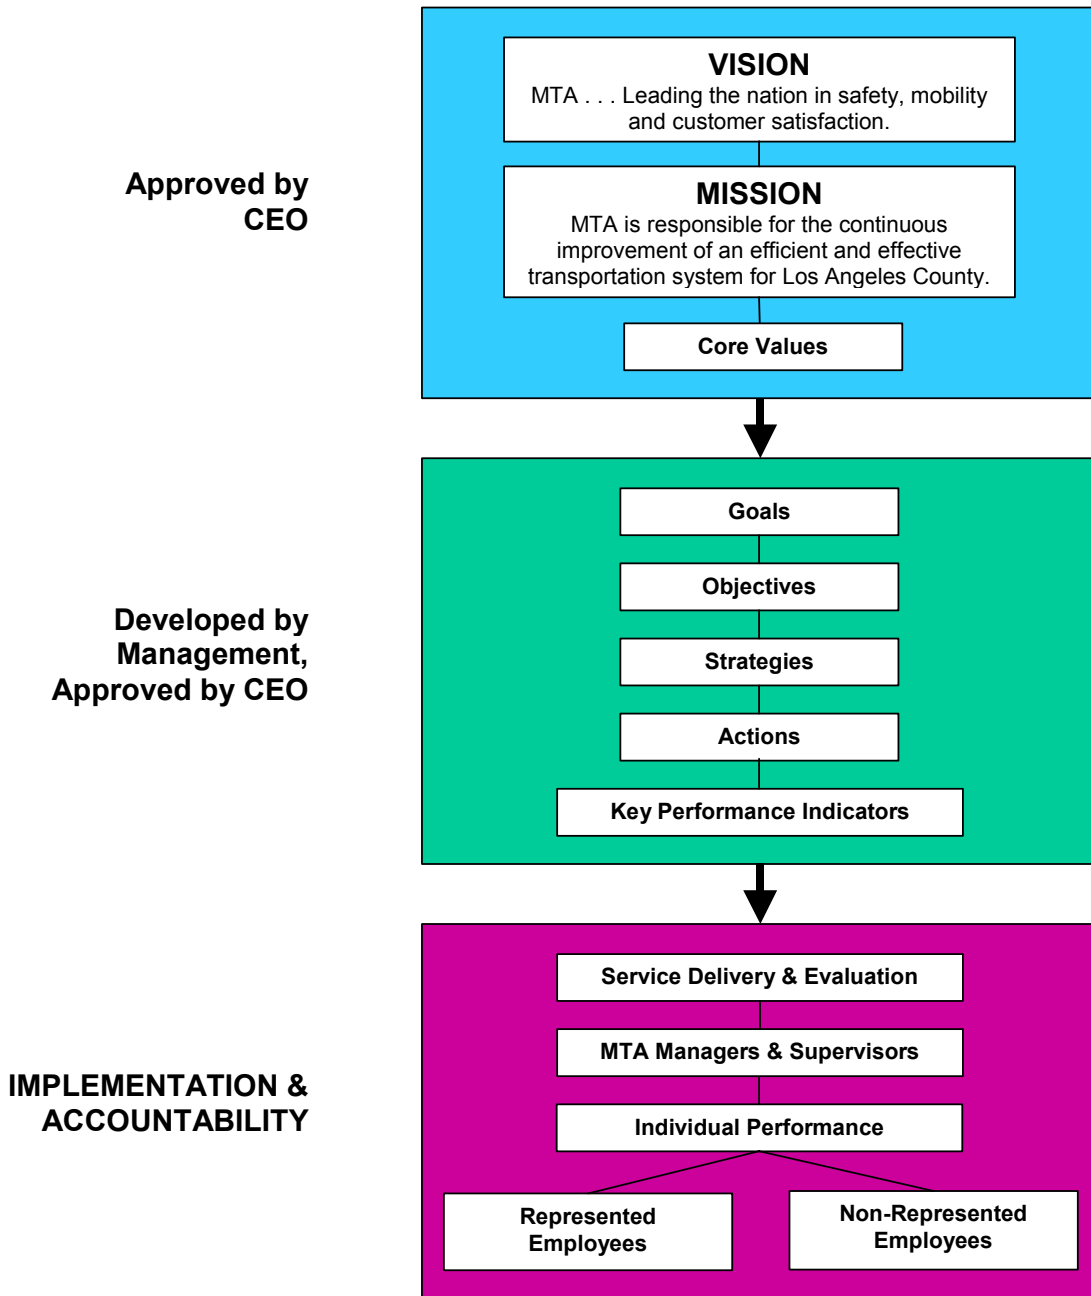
Approved by CEO

VISION
MTA . . . Leading the nation in safety, mobility and customer satisfaction.

MISSION
MTA is responsible for the continuous improvement of an efficient and effective transportation system for Los Angeles County.

Core Values

Developed by Management, Approved by CEO

Goals

Objectives

Strategies

Actions

Key Performance Indicators

IMPLEMENTATION & ACCOUNTABILITY

Service Delivery & Evaluation

MTA Managers & Supervisors

Individual Performance

Represented Employees

Non-Represented Employees